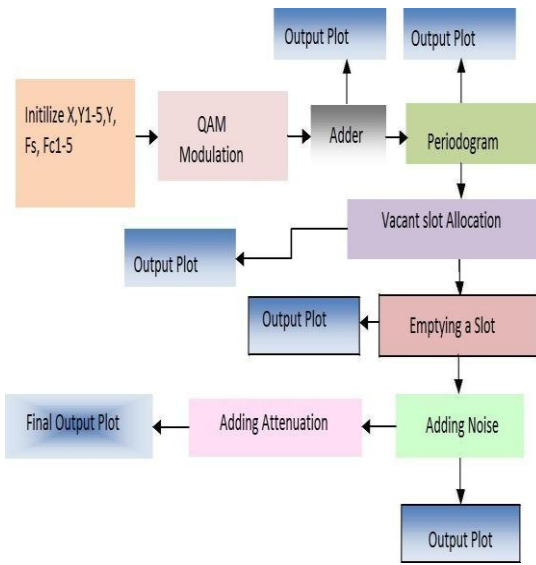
Initilize X,Y1-5,Y, Fs, Fc1-5

QAM Modulation

Adder

Output Plot

Periodogram

Output Plot

Vacant slot Allocation

Output Plot

Emptying a Slot

Output Plot

Adding Noise

Output Plot

Adding Attenuation

Final Output Plot